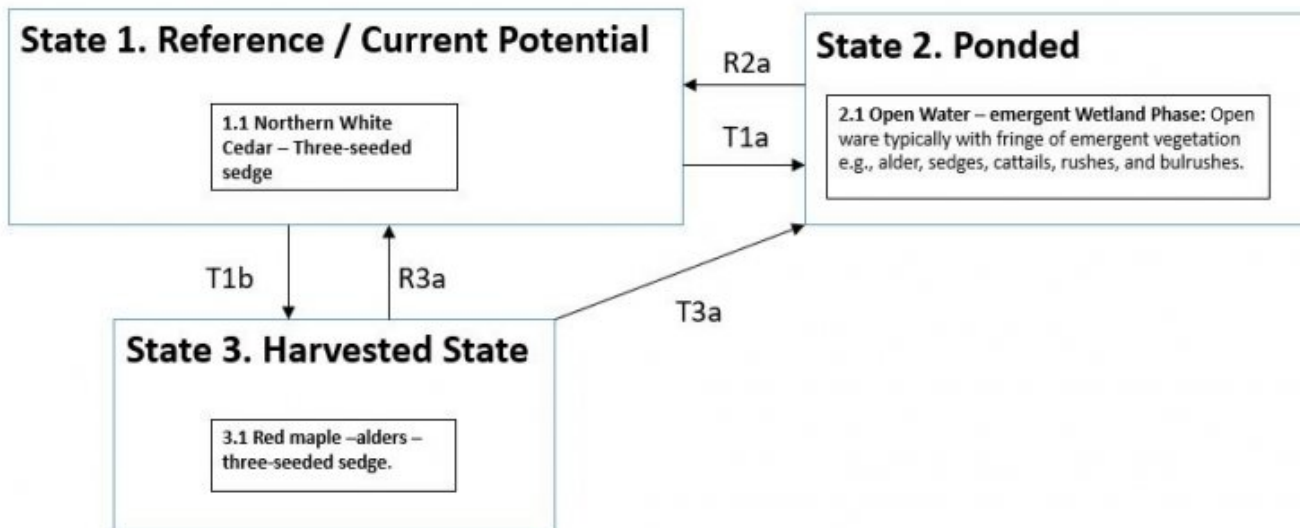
State 1. Reference / Current Potential

1.1 Northern White Cedar – Three-seeded sedge

R2a

T1a

State 2. Ponded

2.1 Open Water – emergent Wetland Phase: Open ware typically with fringe of emergent vegetation e.g., alder, sedges, cattails, rushes, and bulrushes.

T1b

R3a

T3a

State 3. Harvested State

3.1 Red maple –alders – three-seeded sedge.